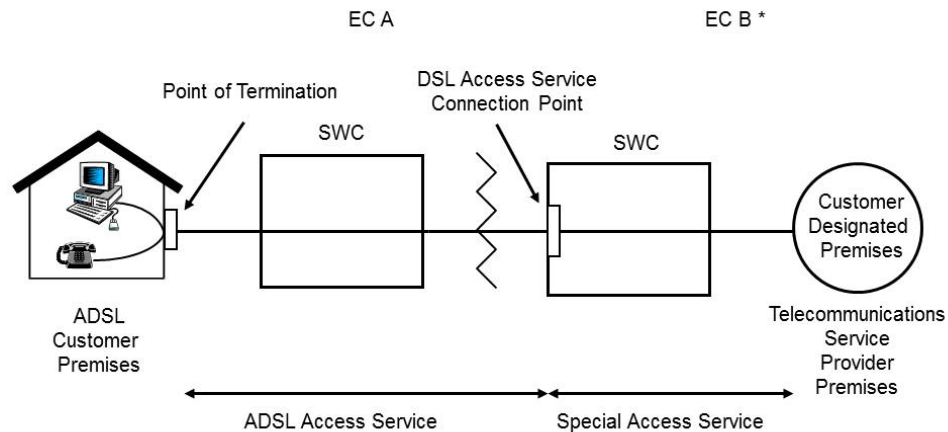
EC A

EC B *

Point of Termination

DSL Access Service Connection Point

SWC

SWC

Customer Designated Premises

ADSL Customer Premises

Telecommunications Service Provider Premises

ADSL Access Service

Special Access Service